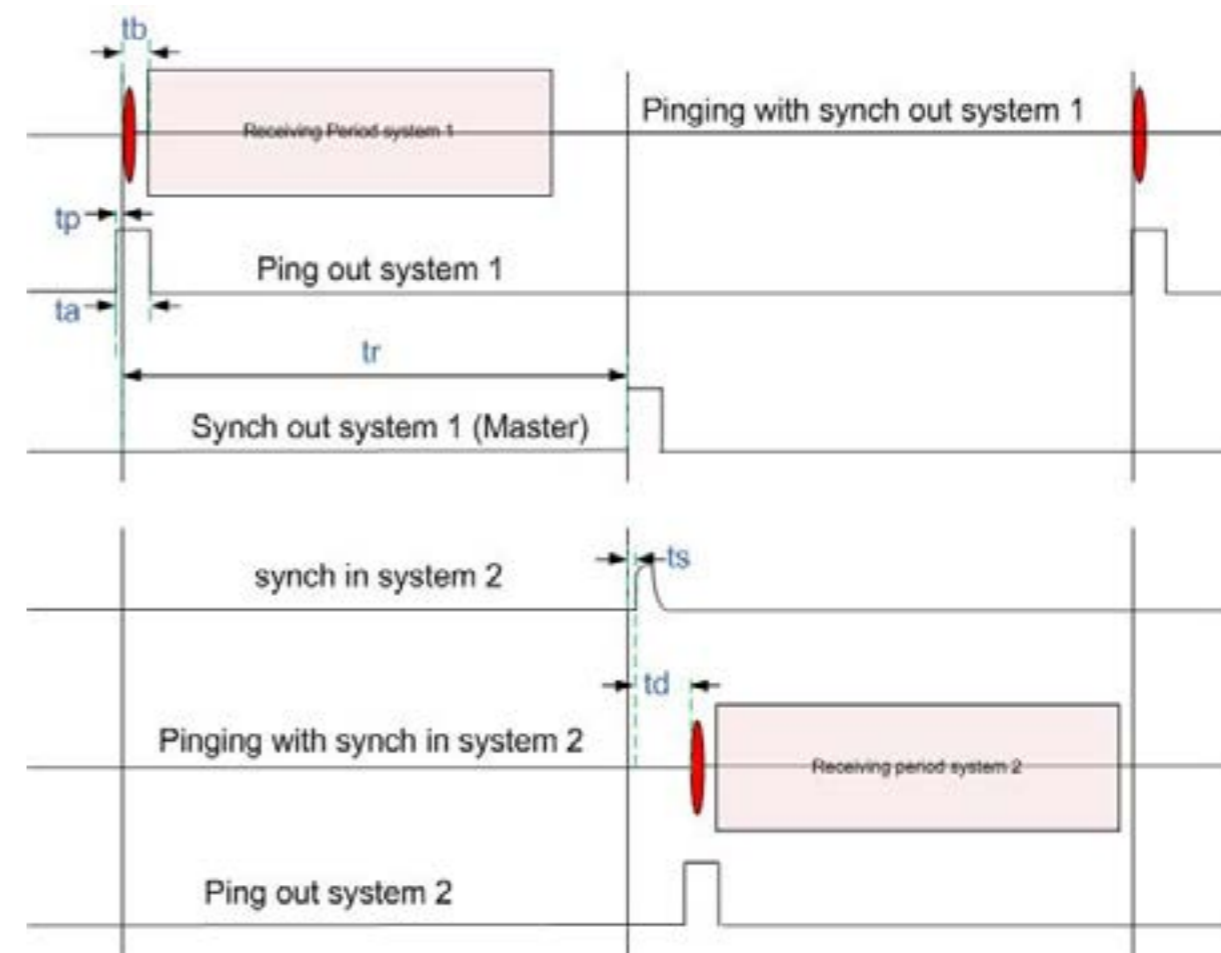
tb

Receiving Period system 1

Pinging with synch out system 1

tp

Ping out system 1

ta

tr

Synch out system 1 (Master)

synch in system 2

ts

td

Pinging with synch in system 2

Receiving period system 2

Ping out system 2